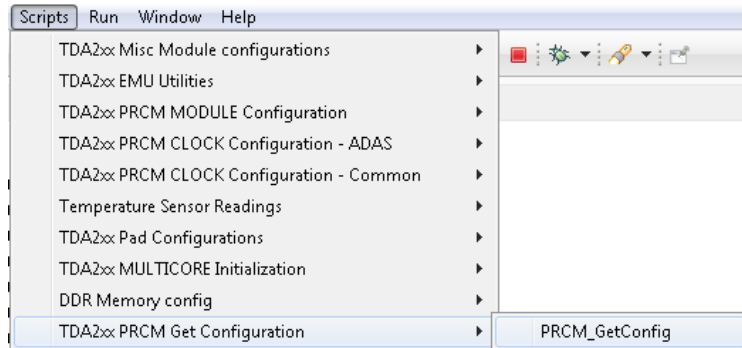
Scripts Run Window Help

TDA2xx Misc Module configurations
TDA2xx EMU Utilities
TDA2xx PRCM MODULE Configuration
TDA2xx PRCM CLOCK Configuration - ADAS
TDA2xx PRCM CLOCK Configuration - Common
Temperature Sensor Readings
TDA2xx Pad Configurations
TDA2xx MULTICORE Initialization
DDR Memory config
TDA2xx PRCM Get Configuration

PRCM_GetConfig